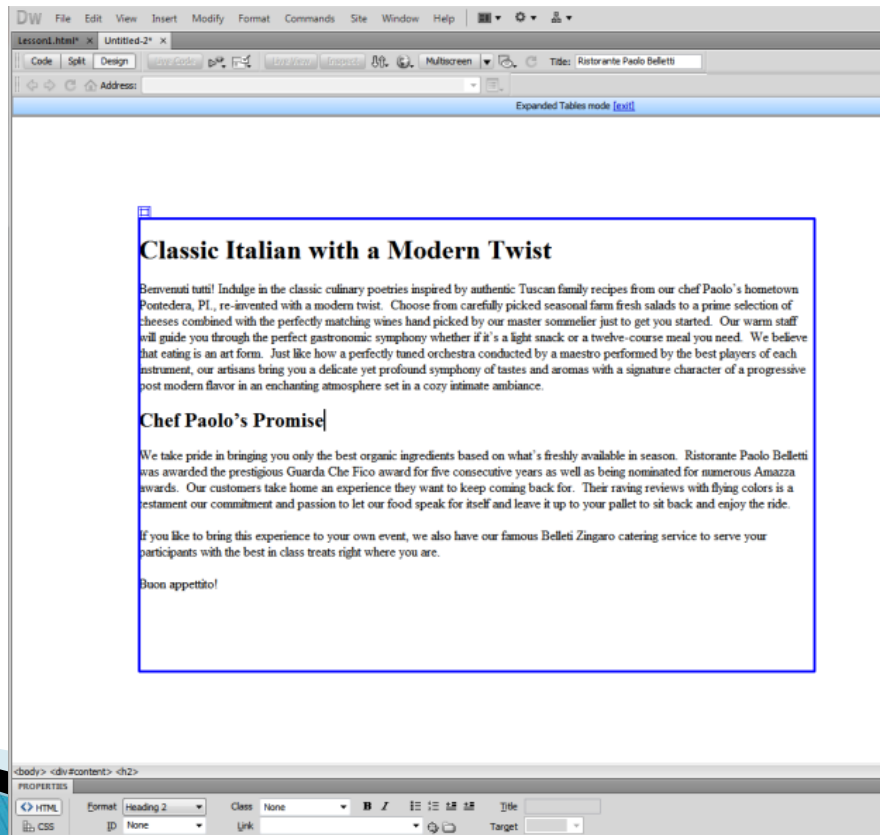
DW File Edit View Insert Modify Format Commands Site Window Help

Lesson1.html* × Untitled-2* ×

Code Split Design Live Code Live View Inspect Multiscreen Title: Ristorante Paolo Belletti

Address:

Expanded Tables mode [exit]

Classic Italian with a Modern Twist

Benvenuti tutti! Indulge in the classic culinary poetries inspired by authentic Tuscan family recipes from our chef Paolo's hometown Pontedera, PI., re-invented with a modern twist. Choose from carefully picked seasonal farm fresh salads to a prime selection of cheeses combined with the perfectly matching wines hand picked by our master sommelier just to get you started. Our warm staff will guide you through the perfect gastronomic symphony whether if it's a light snack or a twelve-course meal you need. We believe that eating is an art form. Just like how a perfectly tuned orchestra conducted by a maestro performed by the best players of each instrument, our artisans bring you a delicate yet profound symphony of tastes and aromas with a signature character of a progressive post modern flavor in an enchanting atmosphere set in a cozy intimate ambiance.

Chef Paolo's Promise

We take pride in bringing you only the best organic ingredients based on what's freshly available in season. Ristorante Paolo Belletti was awarded the prestigious Guarda Che Fico award for five consecutive years as well as being nominated for numerous Amazza awards. Our customers take home an experience they want to keep coming back for. Their raving reviews with flying colors is a testament our commitment and passion to let our food speak for itself and leave it up to your pallet to sit back and enjoy the ride.

If you like to bring this experience to your own event, we also have our famous Belleti Zingaro catering service to serve your participants with the best in class treats right where you are.

Buon appettito!

<body> <div#content> <h2>

PROPERTIES

HTML Format Heading 2 Class None B I Title

CSS ID None Link Target